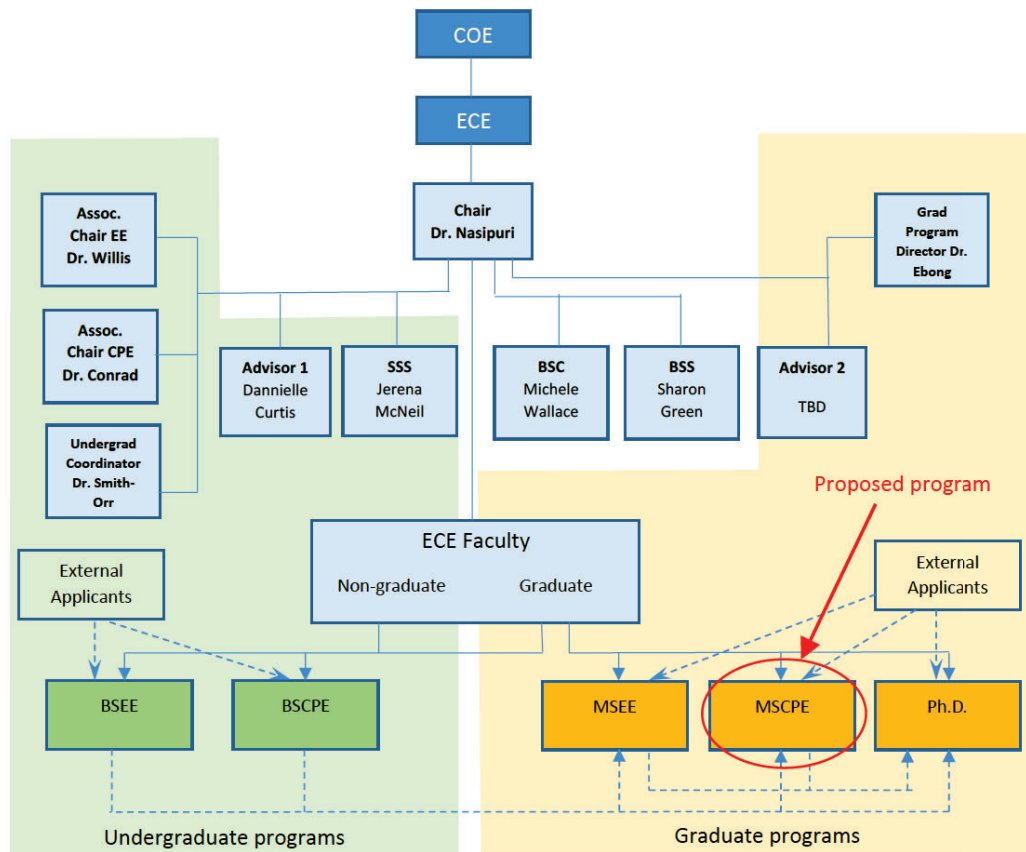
COE

ECE

Chair
Dr. Nasipuri

Assoc. Chair EE
Dr. Willis

Assoc. Chair CPE
Dr. Conrad

Undergrad Coordinator
Dr. Smith-Orr

Advisor 1
Dannielle Curtis

SSS
Jerena McNeil

BSC
Michele Wallace

BSS
Sharon Green

Advisor 2
TBD

Grad Program Director Dr. Ebong

Proposed program

ECE Faculty
Non-graduate
Graduate

External Applicants

External Applicants

BSEE

BSCPE

MSEE

MSCPE

Ph.D.

Undergraduate programs

Graduate programs